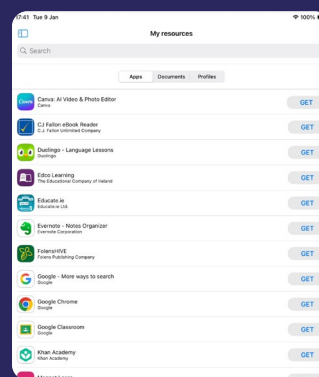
17:41 Tue 9 Jan

100%

My resources

Search

Apps

Documents

Profiles

Canva

Canva: AI Video & Photo Editor
Canva

GET

CJ Fallon eBook Reader
C.J. Fallon Unlimited Company

GET

Duolingo - Language Lessons
Duolingo

GET

Edco Learning
The Educational Company of Ireland

GET

Educate.ie
Educate.ie Ltd

GET

Evernote - Notes Organizer
Evernote Corporation

GET

FolensHIVE
Folens Publishing Company

GET

Google - More ways to search
Google

GET

Google Chrome
Google

GET

Google Classroom
Google

GET

Khan Academy
Khan Academy

GET

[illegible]